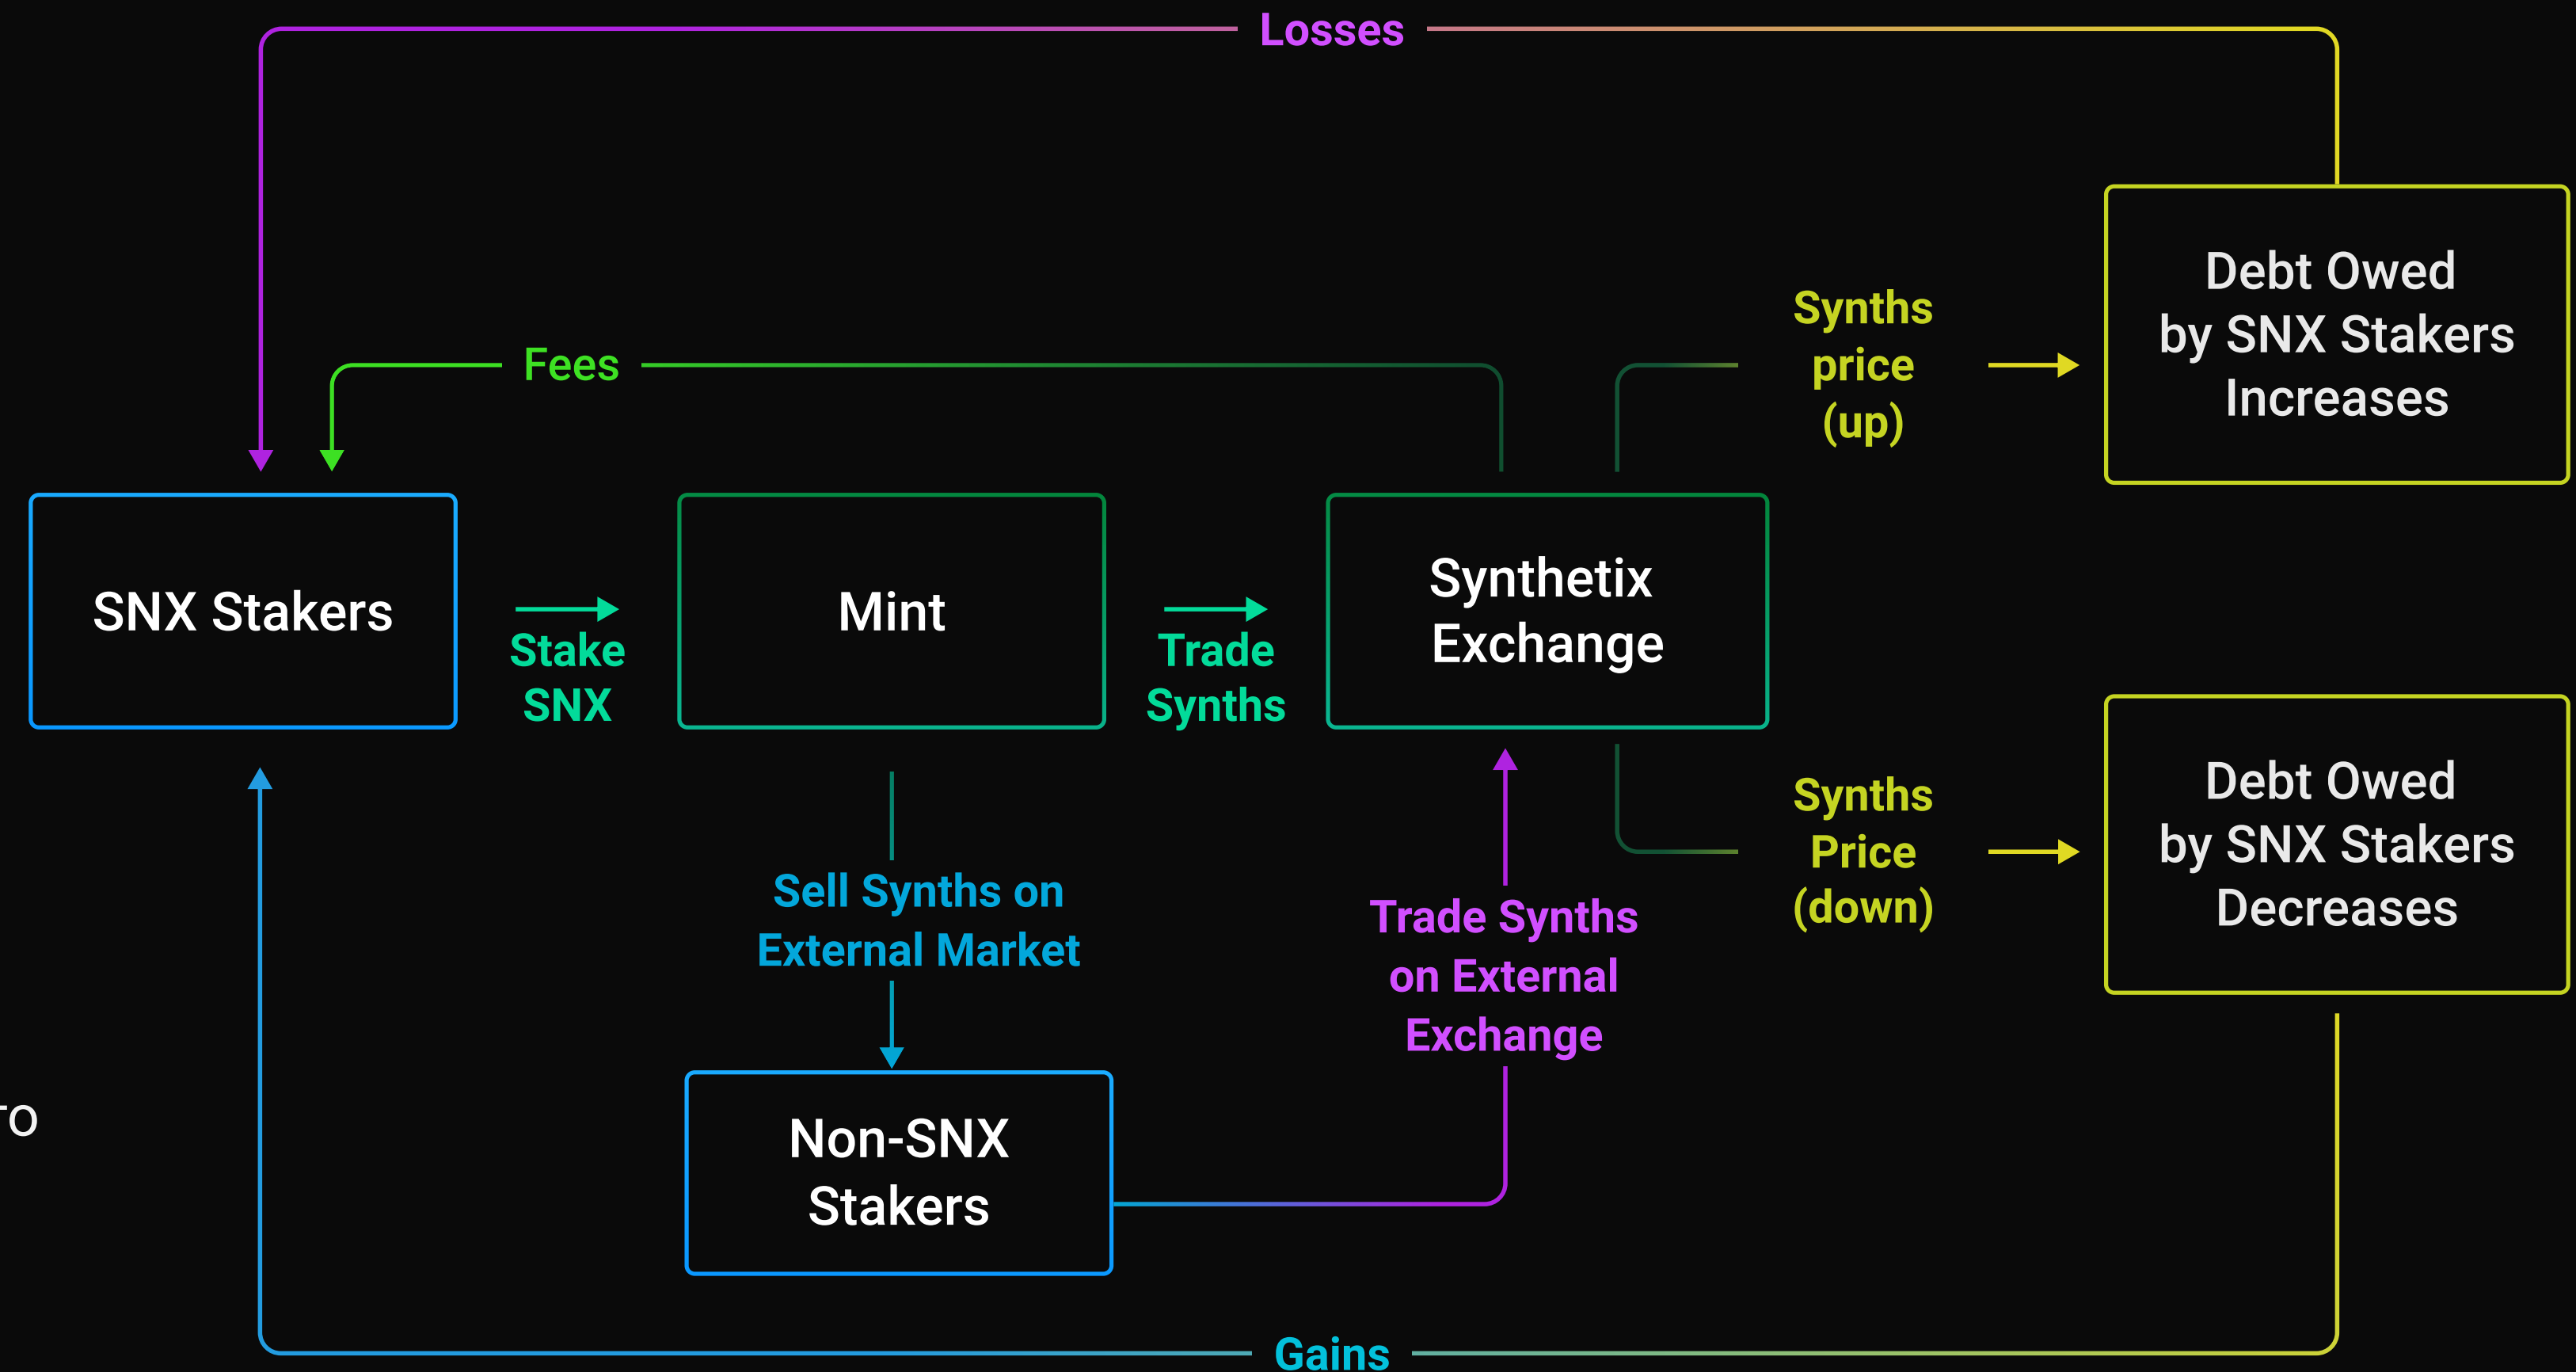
Losses

Fees

Synths price (up)

Debt Owed by SNX Stakers Increases

SNX Stakers

Stake SNX

Mint

Trade Synths

Synthetix Exchange

Synths Price (down)

Debt Owed by SNX Stakers Decreases

Sell Synths on External Market

Trade Synths on External Exchange

TO

Non-SNX Stakers

Gains